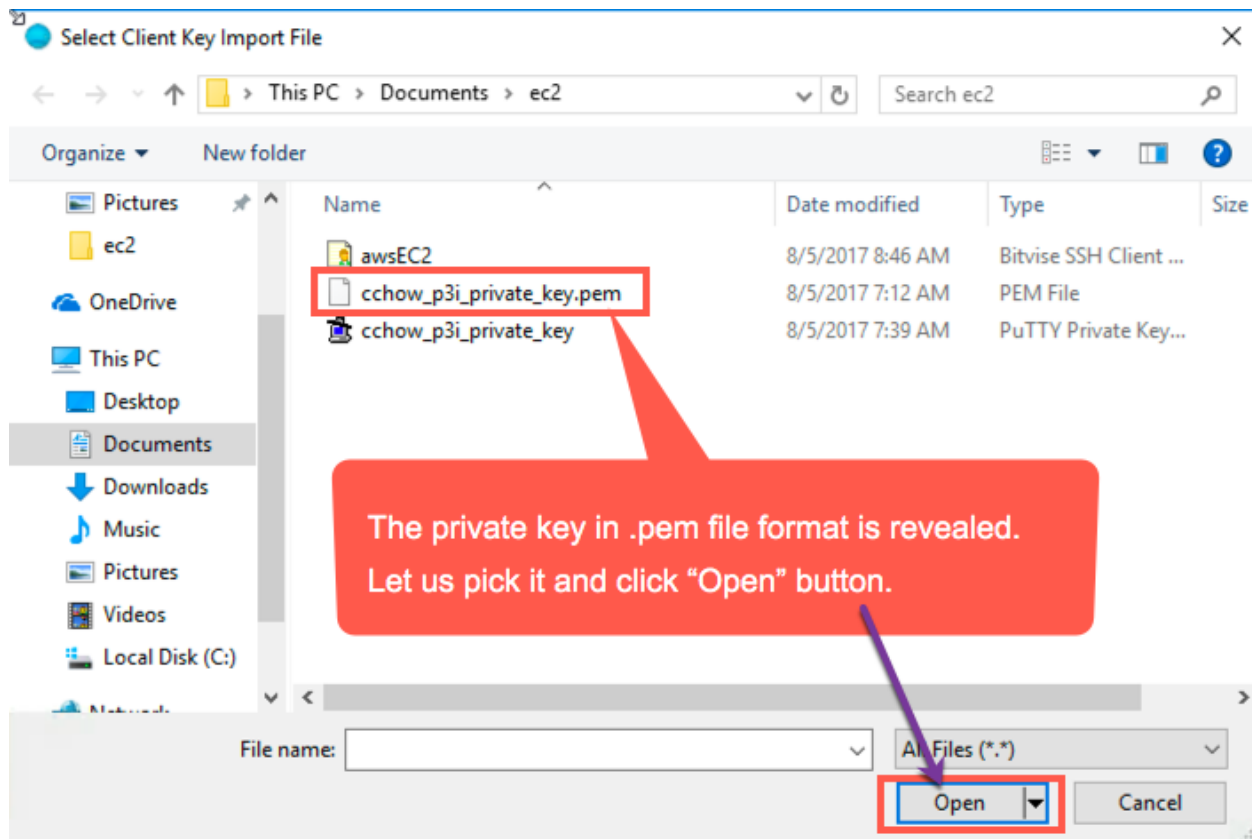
Select Client Key Import File

This PC > Documents > ec2

Search ec2

Organize ▾ New folder

Pictures
ec2
OneDrive
This PC
Desktop
Documents
Downloads
Music
Pictures
Videos
Local Disk (C:)
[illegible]

| Name | Date modified | Type | Size |
|---|---|---|---|
| awsEC2 | 8/5/2017 8:46 AM | Bitvise SSH Client ... | |
| cchow_p3i_private_key.pem | 8/5/2017 7:12 AM | PEM File | |
| cchow_p3i_private_key | 8/5/2017 7:39 AM | PuTTY Private Key... | |

The private key in .pem file format is revealed. Let us pick it and click “Open” button.

File name:

All Files (*.*)

Open

Cancel